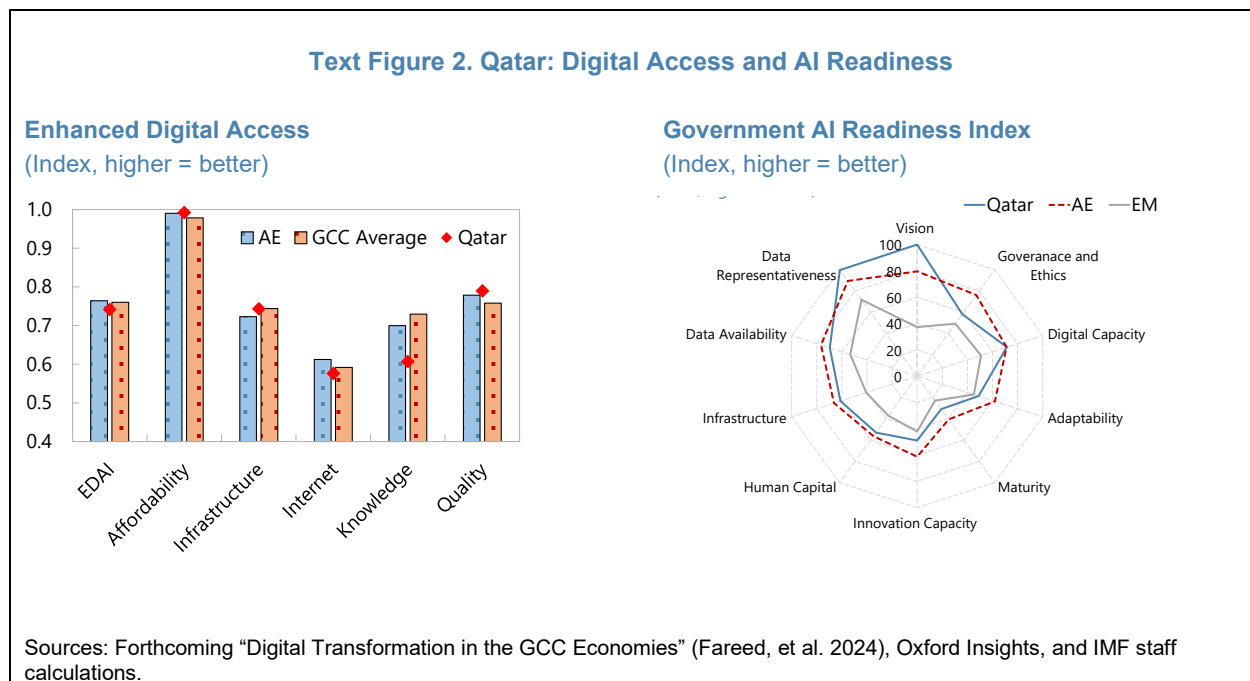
Text Figure 2. Qatar: Digital Access and AI Readiness

Enhanced Digital Access
(Index, higher = better)

AE GCC Average Qatar

1.0
0.9
0.8
0.7
0.6
0.5
0.4

EDAI
Affordability
Infrastructure
Internet
Knowledge
Quality

Government AI Readiness Index
(Index, higher = better)

Qatar AE EM

Vision
100
80
60
40
20
0
Goverance and Ethics
Digital Capacity
Adaptability
Maturity
Innovation Capacity
Human Capital
Infrastructure
Data Availability
Data Representativeness

Sources: Forthcoming “Digital Transformation in the GCC Economies” (Fareed, et al. 2024), Oxford Insights, and IMF staff calculations.